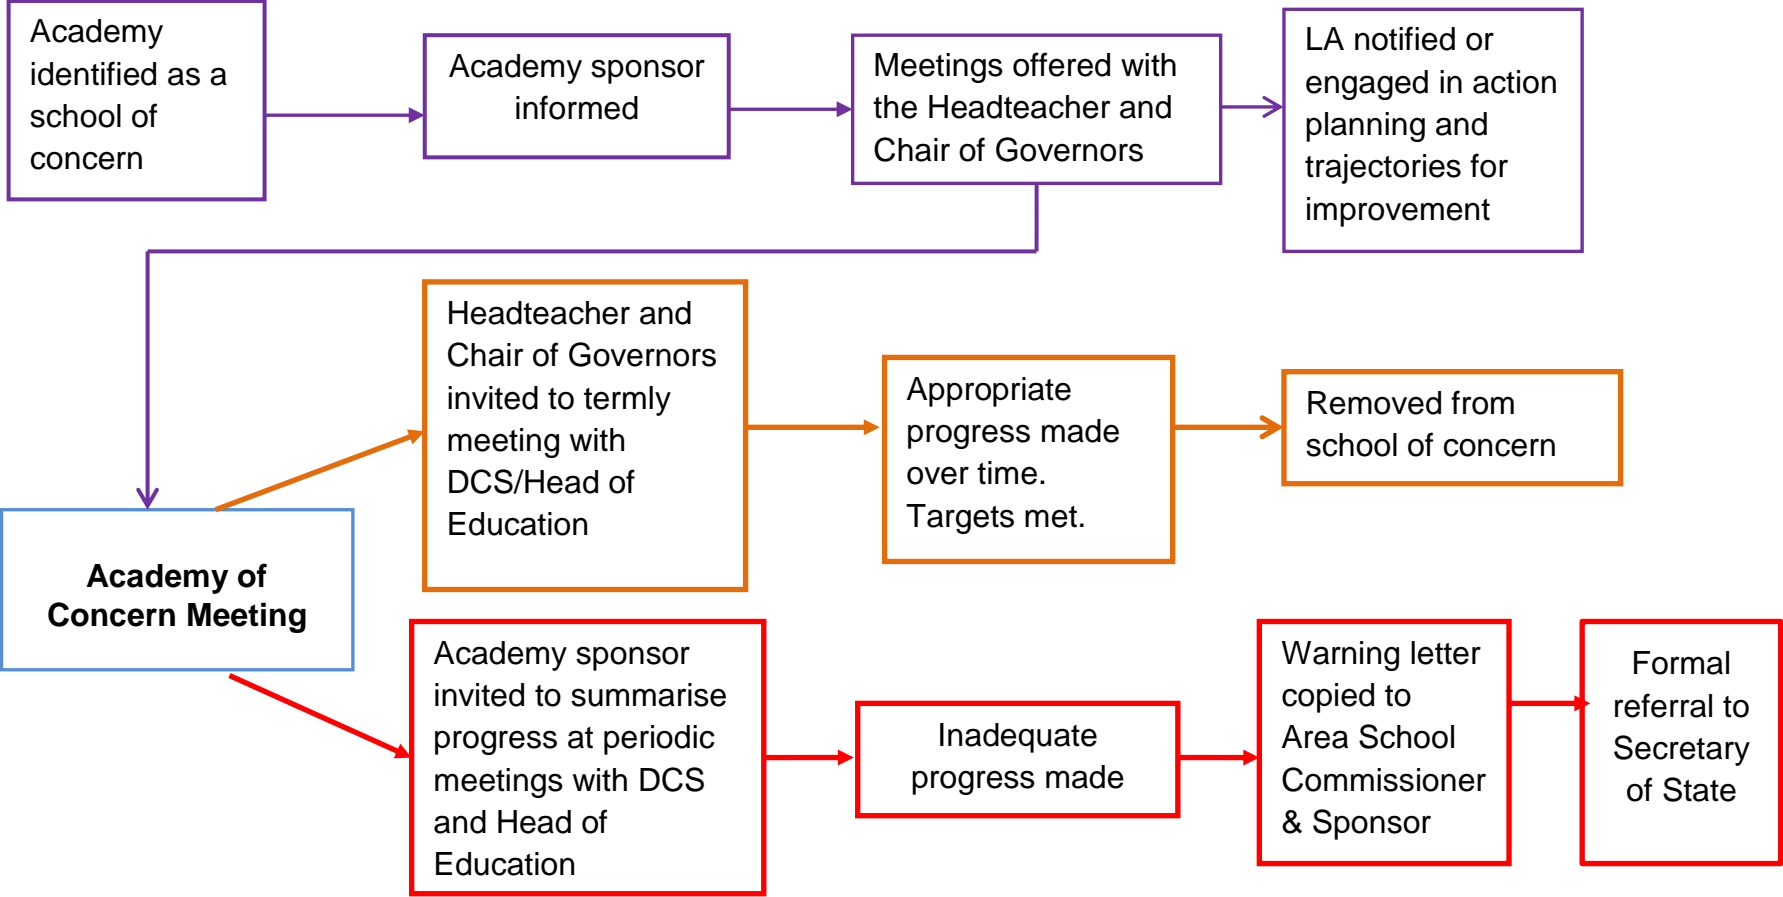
Academy identified as a school of concern

Academy sponsor informed

Meetings offered with the Headteacher and Chair of Governors

LA notified or engaged in action planning and trajectories for improvement

Headteacher and Chair of Governors invited to termly meeting with DCS/Head of Education

Appropriate progress made over time. Targets met.

Removed from school of concern

**Academy of Concern Meeting**

Academy sponsor invited to summarise progress at periodic meetings with DCS and Head of Education

Inadequate progress made

Warning letter copied to Area School Commissioner & Sponsor

Formal referral to Secretary of State